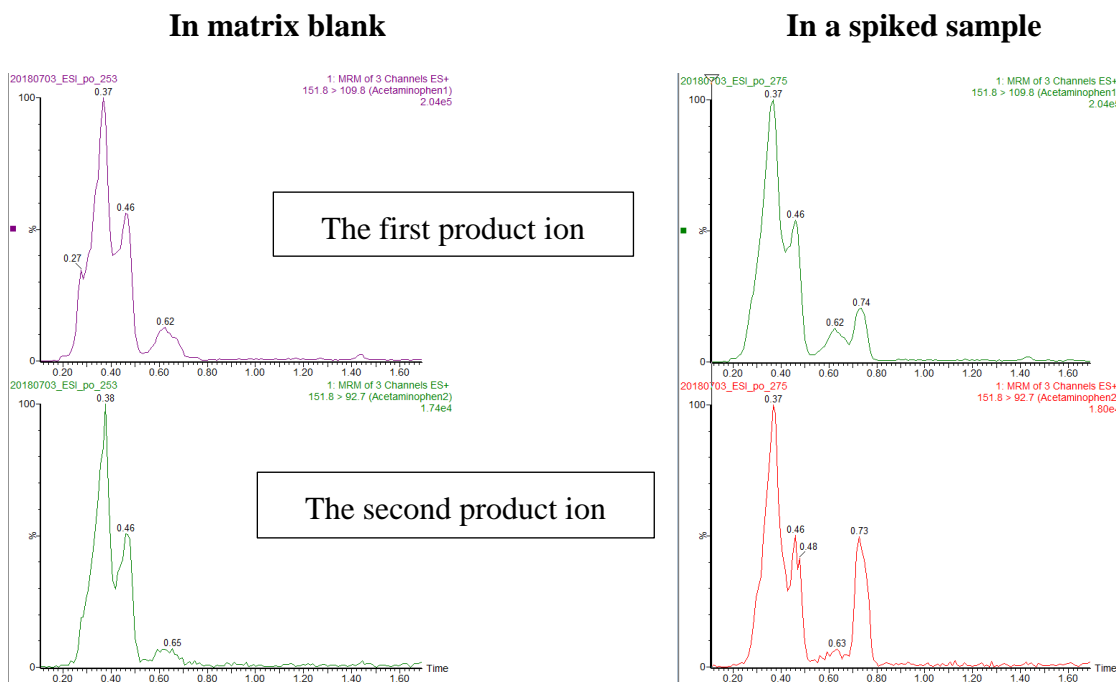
In matrix blank

In a spiked sample

20180703_ESI_po_253
1: MRM of 3 Channels ES+
151.8 > 109.8 (Acetaminophen1)
2.04e5

100
%
0
0.37
0.46
0.27
0.62
0.20 0.40 0.60 0.80 1.00 1.20 1.40 1.60

The first product ion

20180703_ESI_po_253
1: MRM of 3 Channels ES+
151.8 > 92.7 (Acetaminophen2)
1.74e4

100
%
0
0.38
0.46
0.65
Time
0.20 0.40 0.60 0.80 1.00 1.20 1.40 1.60

The second product ion

20180703_ESI_po_275
1: MRM of 3 Channels ES+
151.8 > 109.8 (Acetaminophen1
2.04e

100
%
0
0.37
0.46
0.74
0.62
0.20 0.40 0.60 0.80 1.00 1.20 1.40 1.60

20180703_ESI_po_275
1: MRM of 3 Channels ES+
151.8 > 92.7 (Acetaminophen2
1.80e

100
%
0
0.37
0.46
0.48
0.73
0.63
Time
0.20 0.40 0.60 0.80 1.00 1.20 1.40 1.60